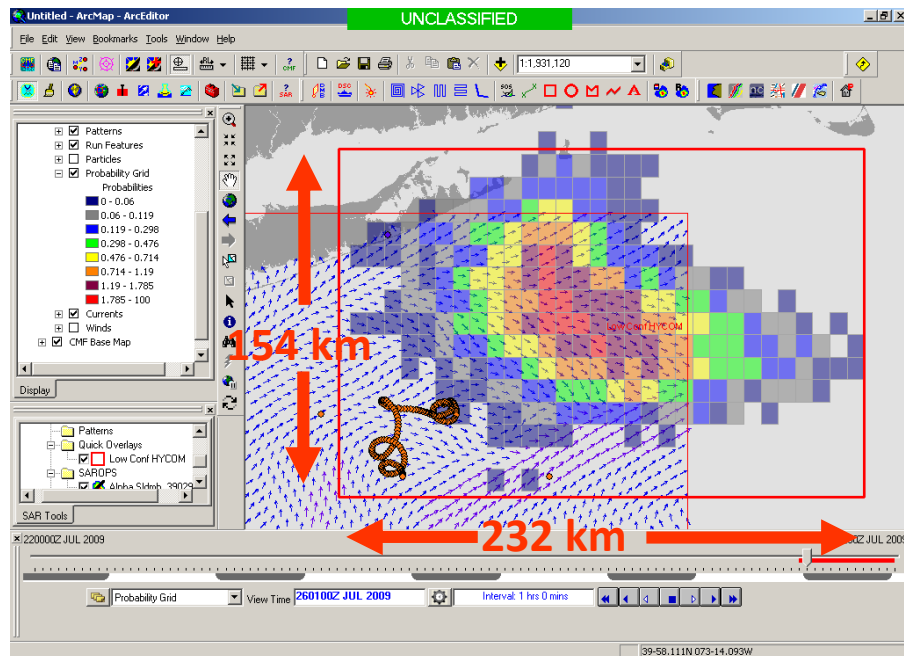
Untitled - ArcMap - ArcEditor

UNCLASSIFIED

File Edit View Bookmarks Tools Window Help

1:1,931,120

Patterns
Run Features
Particles
Probability Grid
Probabilities
0 - 0.06
0.06 - 0.119
0.119 - 0.298
0.298 - 0.476
0.476 - 0.714
0.714 - 1.19
1.19 - 1.785
1.785 - 100
Currents
Winds
CMF Base Map

Display

Patterns
Quick Overlays
Low Conf HYCOM
SAROPS
Alpha Sldmb_39029

SAR Tools

154 km

232 km

LOW CONF HYCOM

220000Z JUL 2009

0Z JUL 2009

Probability Grid

View Time 260100Z JUL 2009

Interval: 1 hrs 0 mins

39-58.111N 073-14.093W